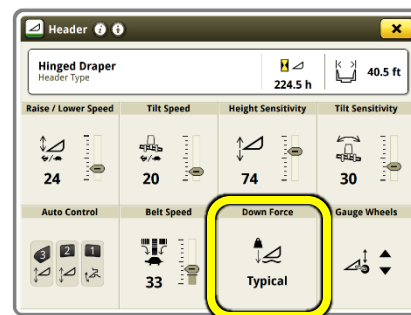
Header

Hinged Draper
Header Type

224.5 h

40.5 ft

Raise / Lower Speed
24

Tilt Speed
20

Height Sensitivity
74

Tilt Sensitivity
30

Auto Control
3 2 1

Belt Speed
33

Down Force
Typical

Gauge Wheels